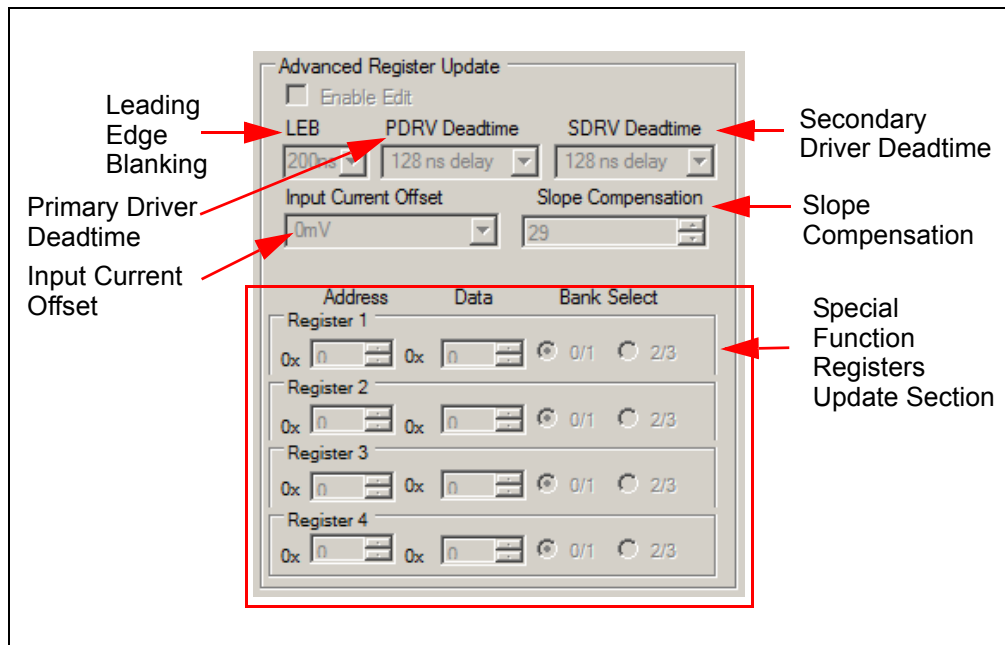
Advanced Register Update
Enable Edit
Leading Edge Blanking
LEB
PDRV Deadtime
SDRV Deadtime
Secondary Driver Deadtime
200ns
128 ns delay
128 ns delay
Primary Driver Deadtime
Input Current Offset
Slope Compensation
Slope Compensation
0mV
29
Input Current Offset
Address
Data
Bank Select
Special Function Registers Update Section
Register 1
0x 0 0x 0 0/1 2/3
Register 2
0x 0 0x 0 0/1 2/3
Register 3
0x 0 0x 0 0/1 2/3
Register 4
0x 0 0x 0 0/1 2/3